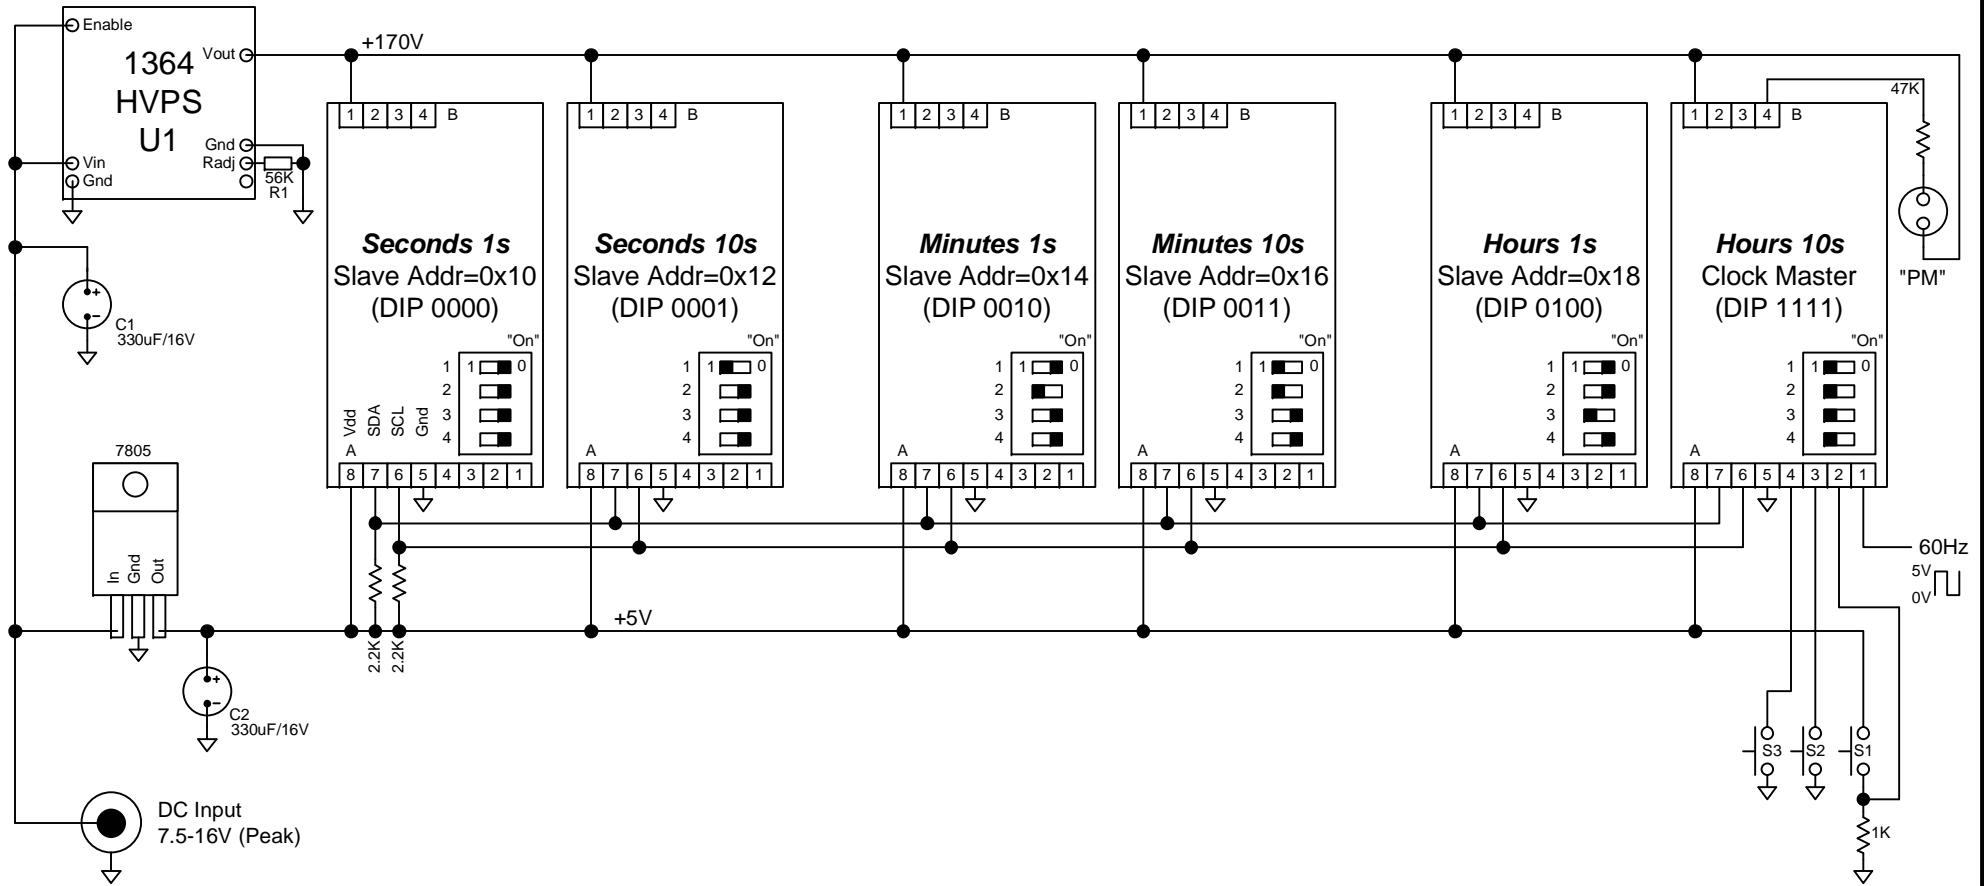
Enable
1364
HVPS
U1
Vout
Vin
Gnd
Gnd
Radj
56K
R1
+170V

1 2 3 4 B
Seconds 1s
Slave Addr=0x10
(DIP 0000)
"On"
1 1 0
2
3
4
Vdd SDA SCL Gnd
A
8 7 6 5 4 3 2 1

1 2 3 4 B
Seconds 10s
Slave Addr=0x12
(DIP 0001)
"On"
1 1 0
2
3
4
A
8 7 6 5 4 3 2 1

1 2 3 4 B
Minutes 1s
Slave Addr=0x14
(DIP 0010)
"On"
1 1 0
2
3
4
A
8 7 6 5 4 3 2 1

1 2 3 4 B
Minutes 10s
Slave Addr=0x16
(DIP 0011)
"On"
1 1 0
2
3
4
A
8 7 6 5 4 3 2 1

1 2 3 4 B
Hours 1s
Slave Addr=0x18
(DIP 0100)
"On"
1 1 0
2
3
4
A
8 7 6 5 4 3 2 1

1 2 3 4 B
Hours 10s
Clock Master
(DIP 1111)
"On"
1 1 0
2
3
4
A
8 7 6 5 4 3 2 1

47K
"PM"
C1
330uF/16V
7805
In Gnd Out
C2
330uF/16V
2.2K 2.2K
+5V
60Hz
5V
0V
S3 S2 S1
1K
DC Input
7.5-16V (Peak)